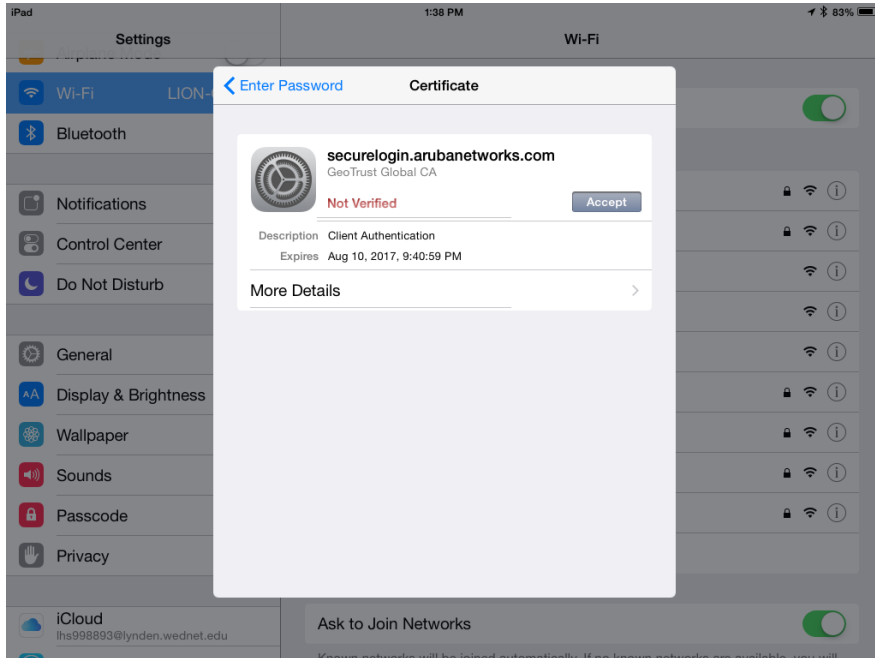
iPad
1:38 PM
83%

Settings
Airplane Mode
Wi-Fi LION-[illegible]
Bluetooth

Notifications
Control Center
Do Not Disturb

General
AA Display & Brightness
Wallpaper
Sounds
Passcode
Privacy

iCloud
lhs998893@lynden.wednet.edu

Wi-Fi

Enter Password
Certificate

securelogin.arubanetworks.com
GeoTrust Global CA
Not Verified
Accept

Description Client Authentication
Expires Aug 10, 2017, 9:40:59 PM

More Details

Ask to Join Networks
Known networks will be joined automatically. If no known networks are available, you will